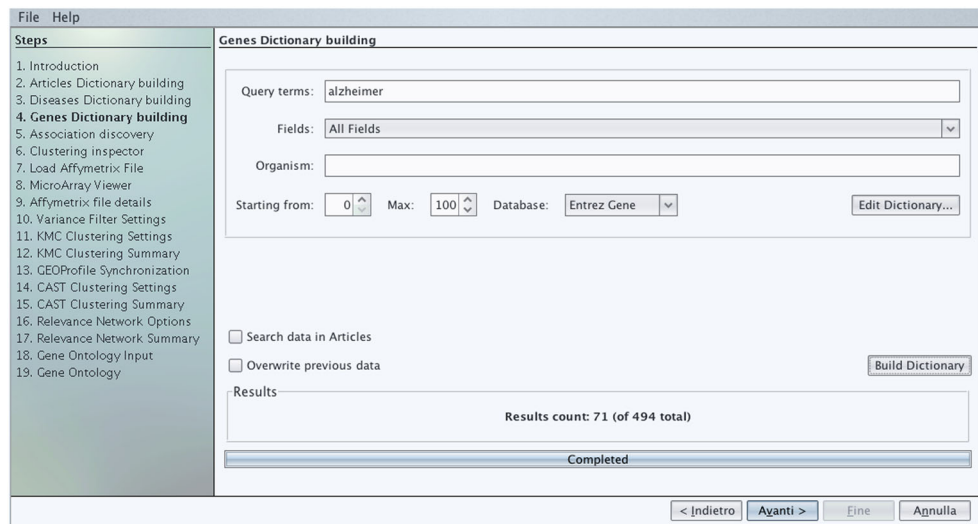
File Help

Steps

1. Introduction
2. Articles Dictionary building
3. Diseases Dictionary building
4. Genes Dictionary building
5. Association discovery
6. Clustering inspector
7. Load Affymetrix File
8. MicroArray Viewer
9. Affymetrix file details
10. Variance Filter Settings
11. KMC Clustering Settings
12. KMC Clustering Summary
13. GEOProfile Synchronization
14. CAST Clustering Settings
15. CAST Clustering Summary
16. Relevance Network Options
17. Relevance Network Summary
18. Gene Ontology Input
19. Gene Ontology

Genes Dictionary building

Query terms: alzheimer

Fields: All Fields

Organism:

Starting from: 0 Max: 100 Database: Entrez Gene Edit Dictionary...

Search data in Articles

Overwrite previous data

Build Dictionary

Results

Results count: 71 (of 494 total)

Completed

< Indietro Avanti > Fine Annulla